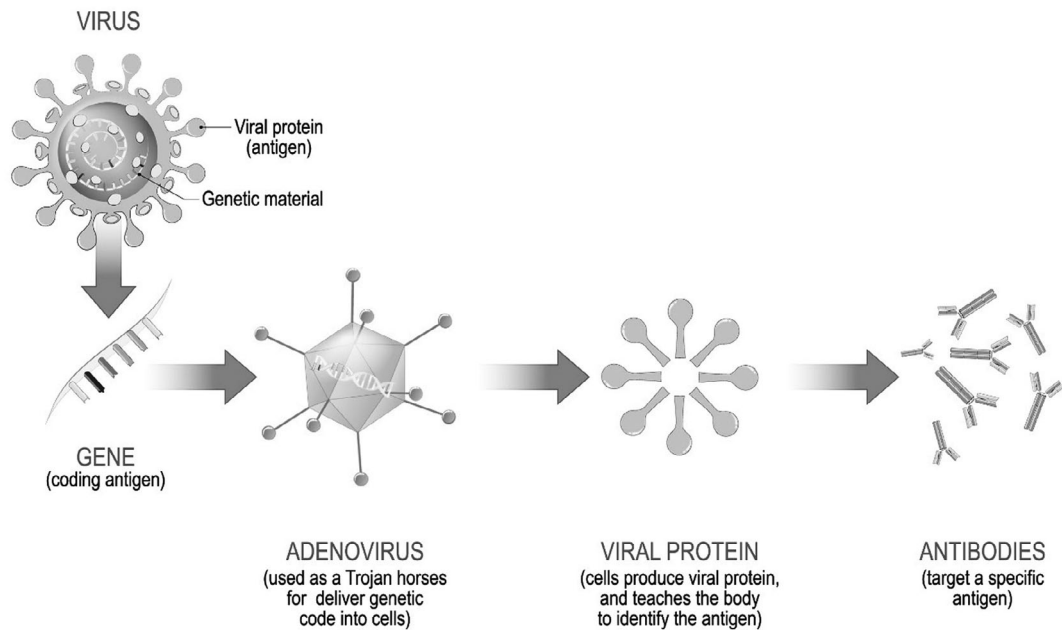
VIRUS

Viral protein (antigen)

Genetic material

GENE
(coding antigen)

ADENOVIRUS
(used as a Trojan horses for deliver genetic code into cells)

VIRAL PROTEIN
(cells produce viral protein, and teaches the body to identify the antigen)

ANTIBODIES
(target a specific antigen)